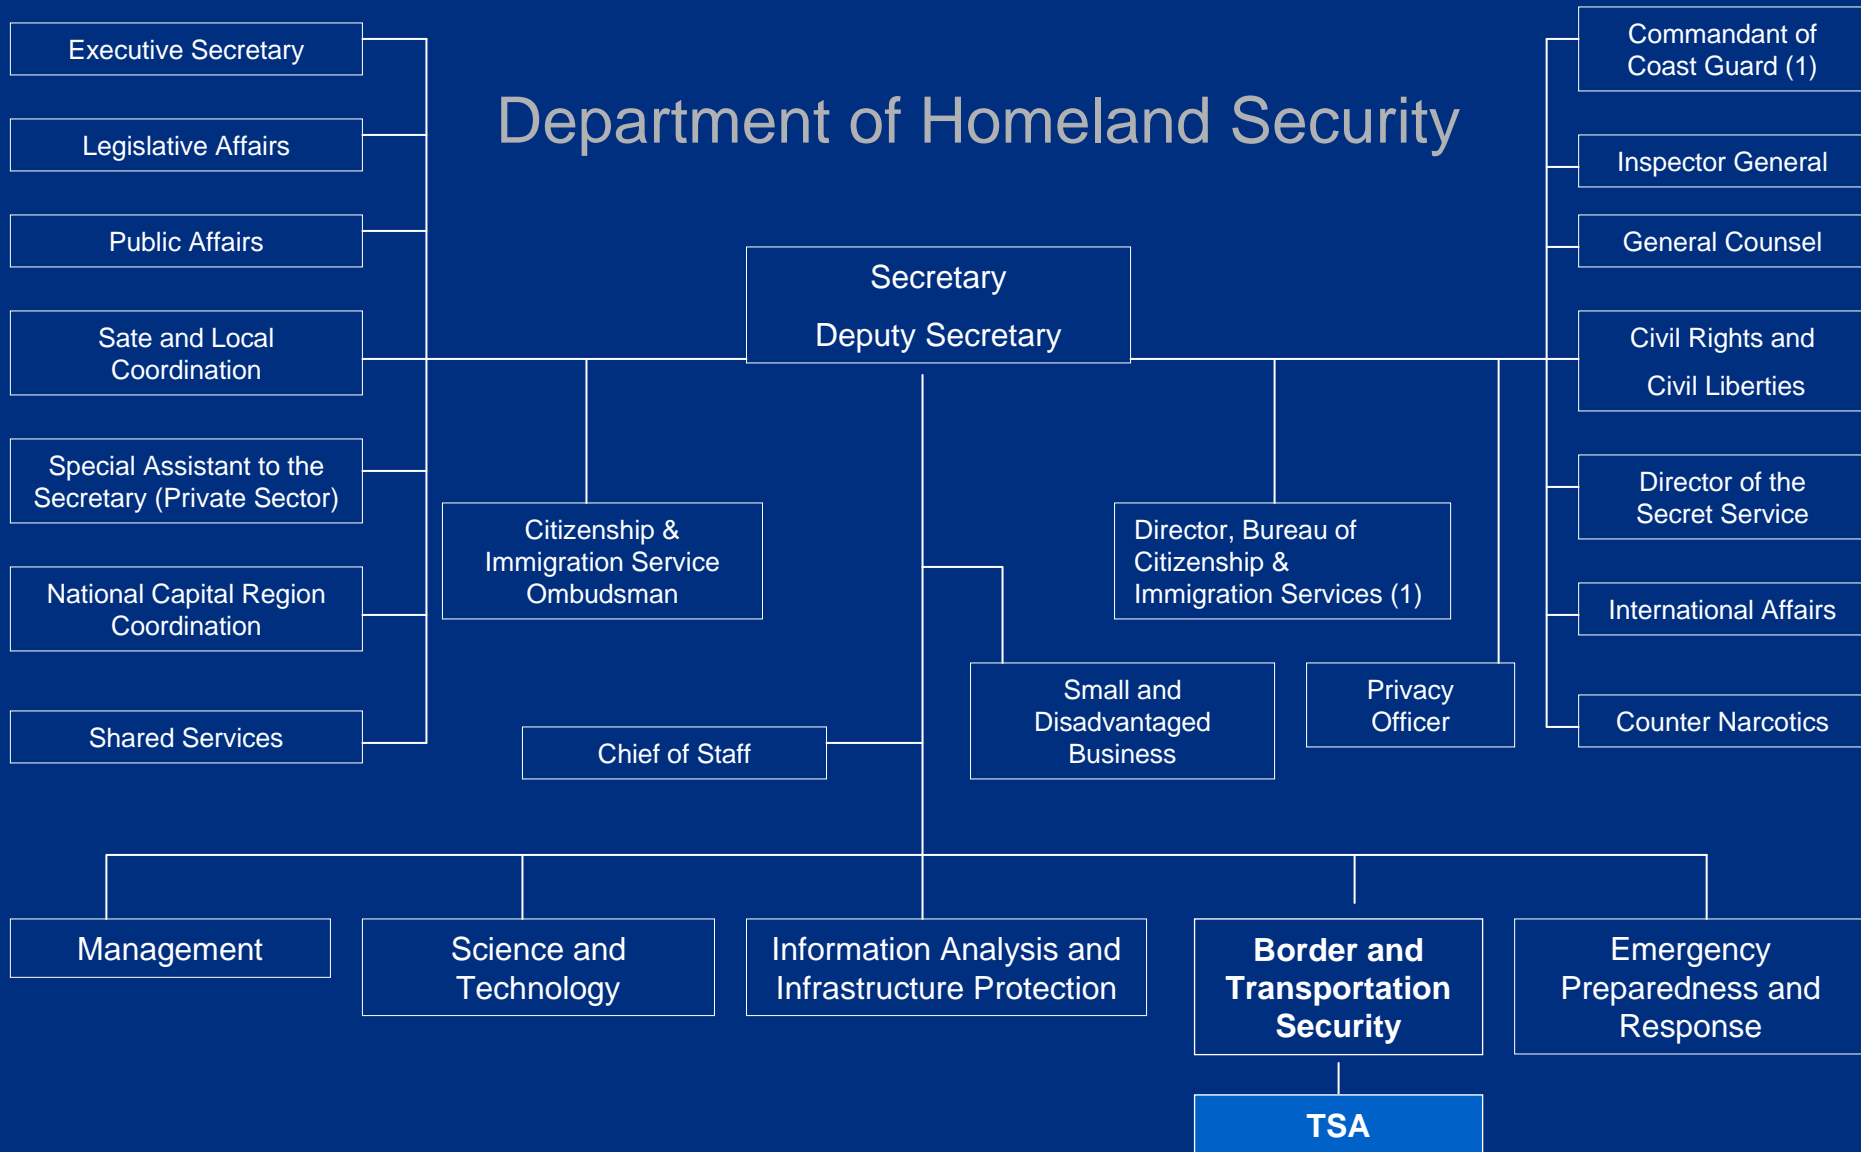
Department of Homeland Security

Executive Secretary

Legislative Affairs

Public Affairs

Sate and Local Coordination

Special Assistant to the Secretary (Private Sector)

National Capital Region Coordination

Shared Services

Secretary

Deputy Secretary

Commandant of Coast Guard (1)

Inspector General

General Counsel

Civil Rights and Civil Liberties

Director of the Secret Service

International Affairs

Counter Narcotics

Citizenship & Immigration Service Ombudsman

Director, Bureau of Citizenship & Immigration Services (1)

Small and Disadvantaged Business

Privacy Officer

Chief of Staff

Management

Science and Technology

Information Analysis and Infrastructure Protection

Border and Transportation Security

Emergency Preparedness and Response

TSA